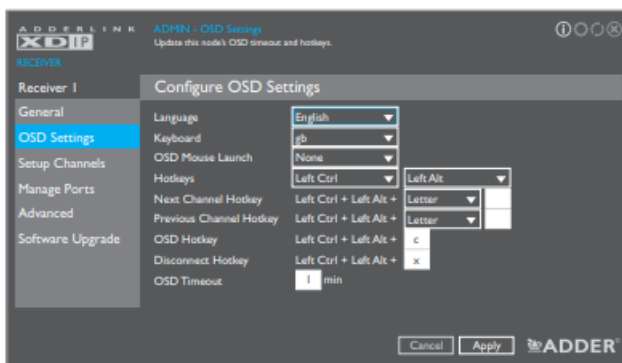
ADDERLINK
XDIP
RECEIVER

ADMIN - OSD Settings
Update this node's OSD timeout and hotkeys.

Receiver 1
General
OSD Settings
Setup Channels
Manage Ports
Advanced
Software Upgrade

Configure OSD Settings

Language English
Keyboard gb
OSD Mouse Launch None
Hotkeys Left Ctrl Left Alt
Next Channel Hotkey Left Ctrl + Left Alt + Letter
Previous Channel Hotkey Left Ctrl + Left Alt + Letter
OSD Hotkey Left Ctrl + Left Alt + c
Disconnect Hotkey Left Ctrl + Left Alt + x
OSD Timeout 1 min

Cancel Apply ADDER